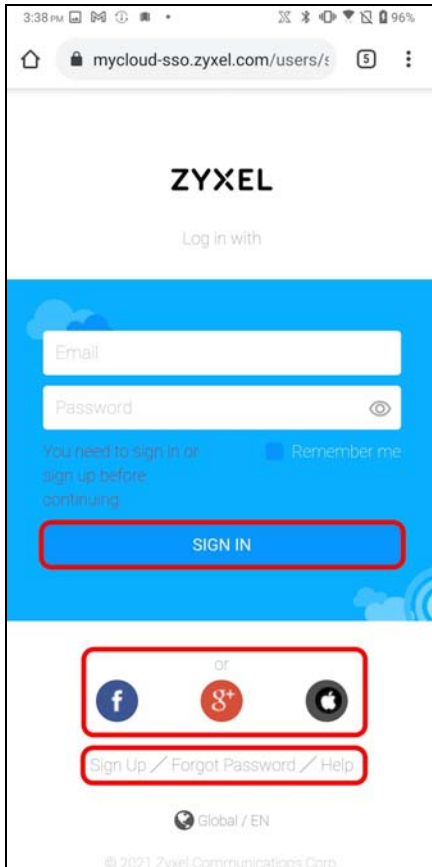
3:38 PM 96%

mycloud-sso.zyxel.com/users/s

5

ZYXEL

Log in with

Email

Password

You need to sign in or sign up before continuing.

Remember me

SIGN IN

or

f

g+

Sign Up / Forgot Password / Help

Global / EN

© 2021 Zyxel Communications Corp.